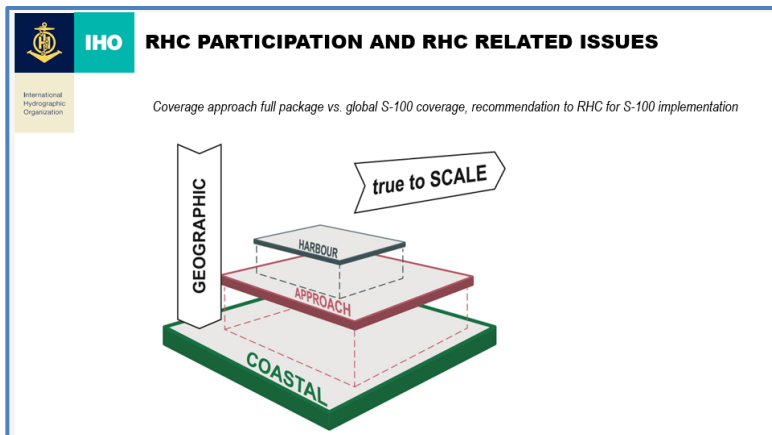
IHO

International Hydrographic Organization

RHC PARTICIPATION AND RHC RELATED ISSUES

Coverage approach full package vs. global S-100 coverage, recommendation to RHC for S-100 implementation

GEOGRAPHIC

true to SCALE

HARBOUR

APPROACH

COASTAL